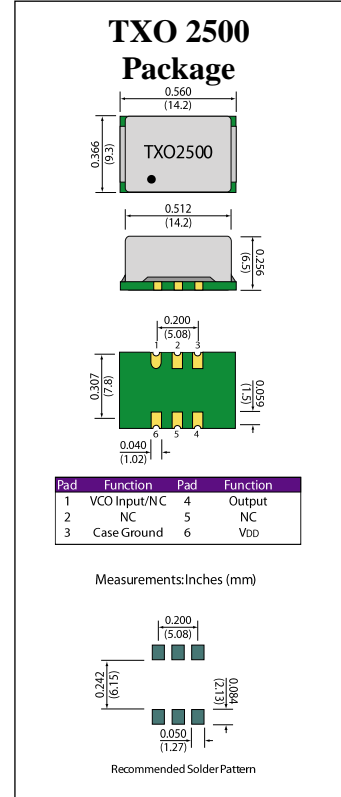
TXO 2500
Package

0.560
(14.2)

0.366
(9.3)

TXO2500

0.512
(14.2)

0.256
(6.5)

0.200
(5.08)

1 2 3

0.307
(7.8)

0.059
(1.5)

6 5 4

0.040
(1.02)

| Pad | Function | Pad | Function |
|---|---|---|---|
| 1 | VCO Input/NC | 4 | Output |
| 2 | NC | 5 | NC |
| 3 | Case Ground | 6 | VDD |

Measurements:Inches (mm)

0.200
(5.08)

0.242
(6.15)

0.084
(2.13)

0.050
(1.27)

Recommended Solder Pattern